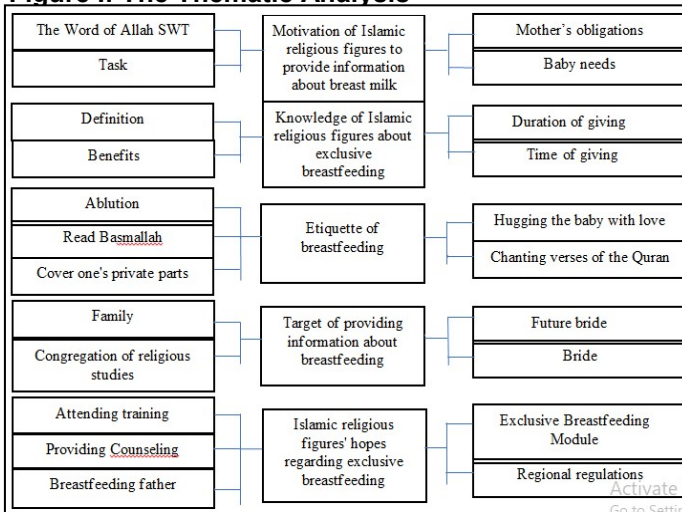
Figure 1. The Thematic Analysis

The Word of Allah SWT

Task

Motivation of Islamic religious figures to provide information about breast milk

Mother's obligations

Baby needs

Definition

Benefits

Knowledge of Islamic religious figures about exclusive breastfeeding

Duration of giving

Time of giving

Ablution

Read Basmallah

Cover one's private parts

Etiquette of breastfeeding

Hugging the baby with love

Chanting verses of the Quran

Family

Congregation of religious studies

Target of providing information about breastfeeding

Future bride

Bride

Attending training

Providing Counseling

Breastfeeding father

Islamic religious figures' hopes regarding exclusive breastfeeding

Exclusive Breastfeeding Module

Regional regulations

Activate
Go to Settin